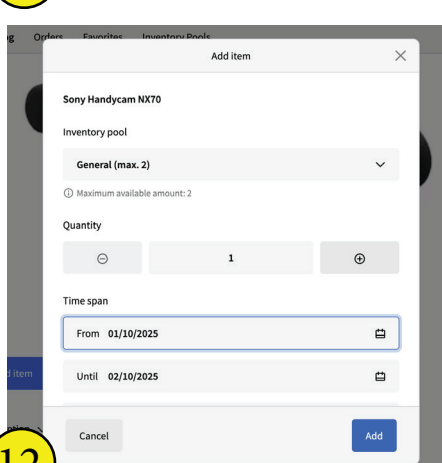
g Orders Favorites Inventory Pools

Add item

Sony Handycam NX70

Inventory pool

General (max. 2)

ⓘ Maximum available amount: 2

Quantity

1

Time span

From 01/10/2025

Until 02/10/2025

d item

Cancel

Add

12